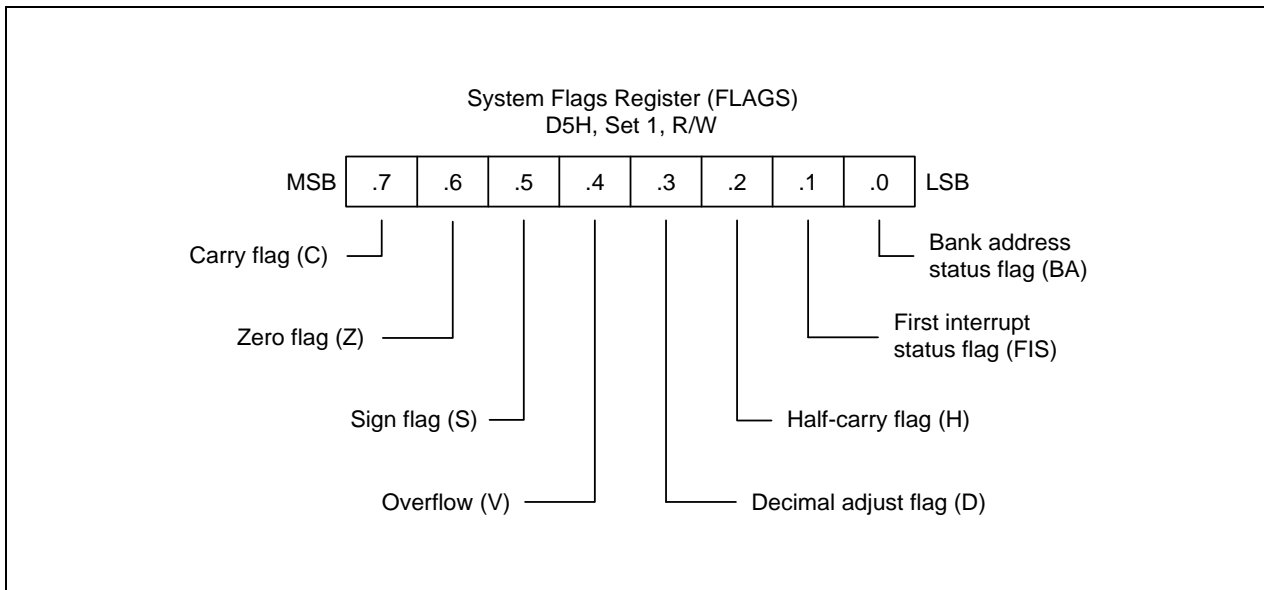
System Flags Register (FLAGS)
D5H, Set 1, R/W

| MSB | .7 | .6 | .5 | .4 | .3 | .2 | .1 | .0 | LSB |
|---|---|---|---|---|---|---|---|---|---|

Carry flag (C)

Zero flag (Z)

Sign flag (S)

Overflow (V)

Bank address status flag (BA)

First interrupt status flag (FIS)

Half-carry flag (H)

Decimal adjust flag (D)